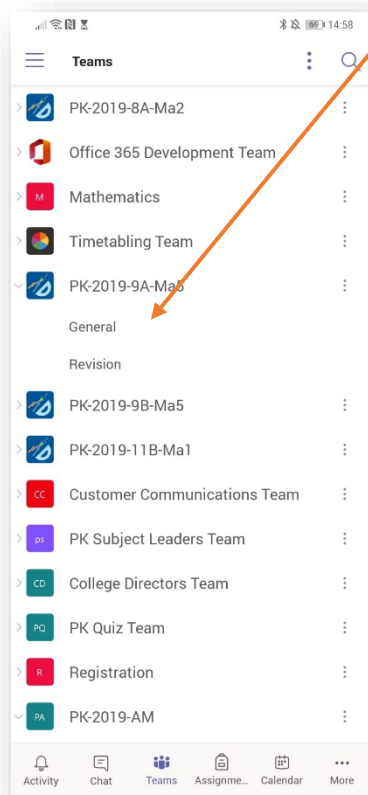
66 14:58

Teams

PK-2019-8A-Ma2

Office 365 Development Team

M Mathematics

Timetabling Team

PK-2019-9A-Ma5

General

Revision

PK-2019-9B-Ma5

PK-2019-11B-Ma1

CC Customer Communications Team

PS PK Subject Leaders Team

CD College Directors Team

PQ PK Quiz Team

R Registration

PA PK-2019-AM

Activity Chat Teams Assignme... Calendar More